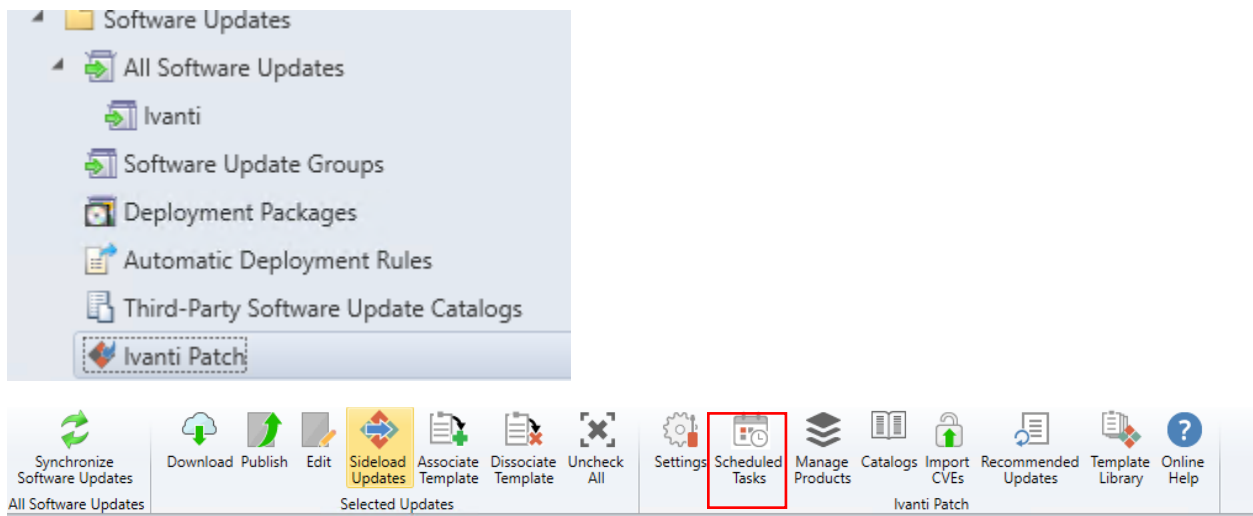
Software Updates
All Software Updates
Ivanti
Software Update Groups
Deployment Packages
Automatic Deployment Rules
Third-Party Software Update Catalogs
Ivanti Patch

Synchronize Software Updates
All Software Updates

Download Publish Edit Sideload Updates Associate Template Dissociate Template Uncheck All
Selected Updates

Settings Scheduled Tasks Manage Products Catalogs Import CVEs Recommended Updates Template Library Online Help
Ivanti Patch